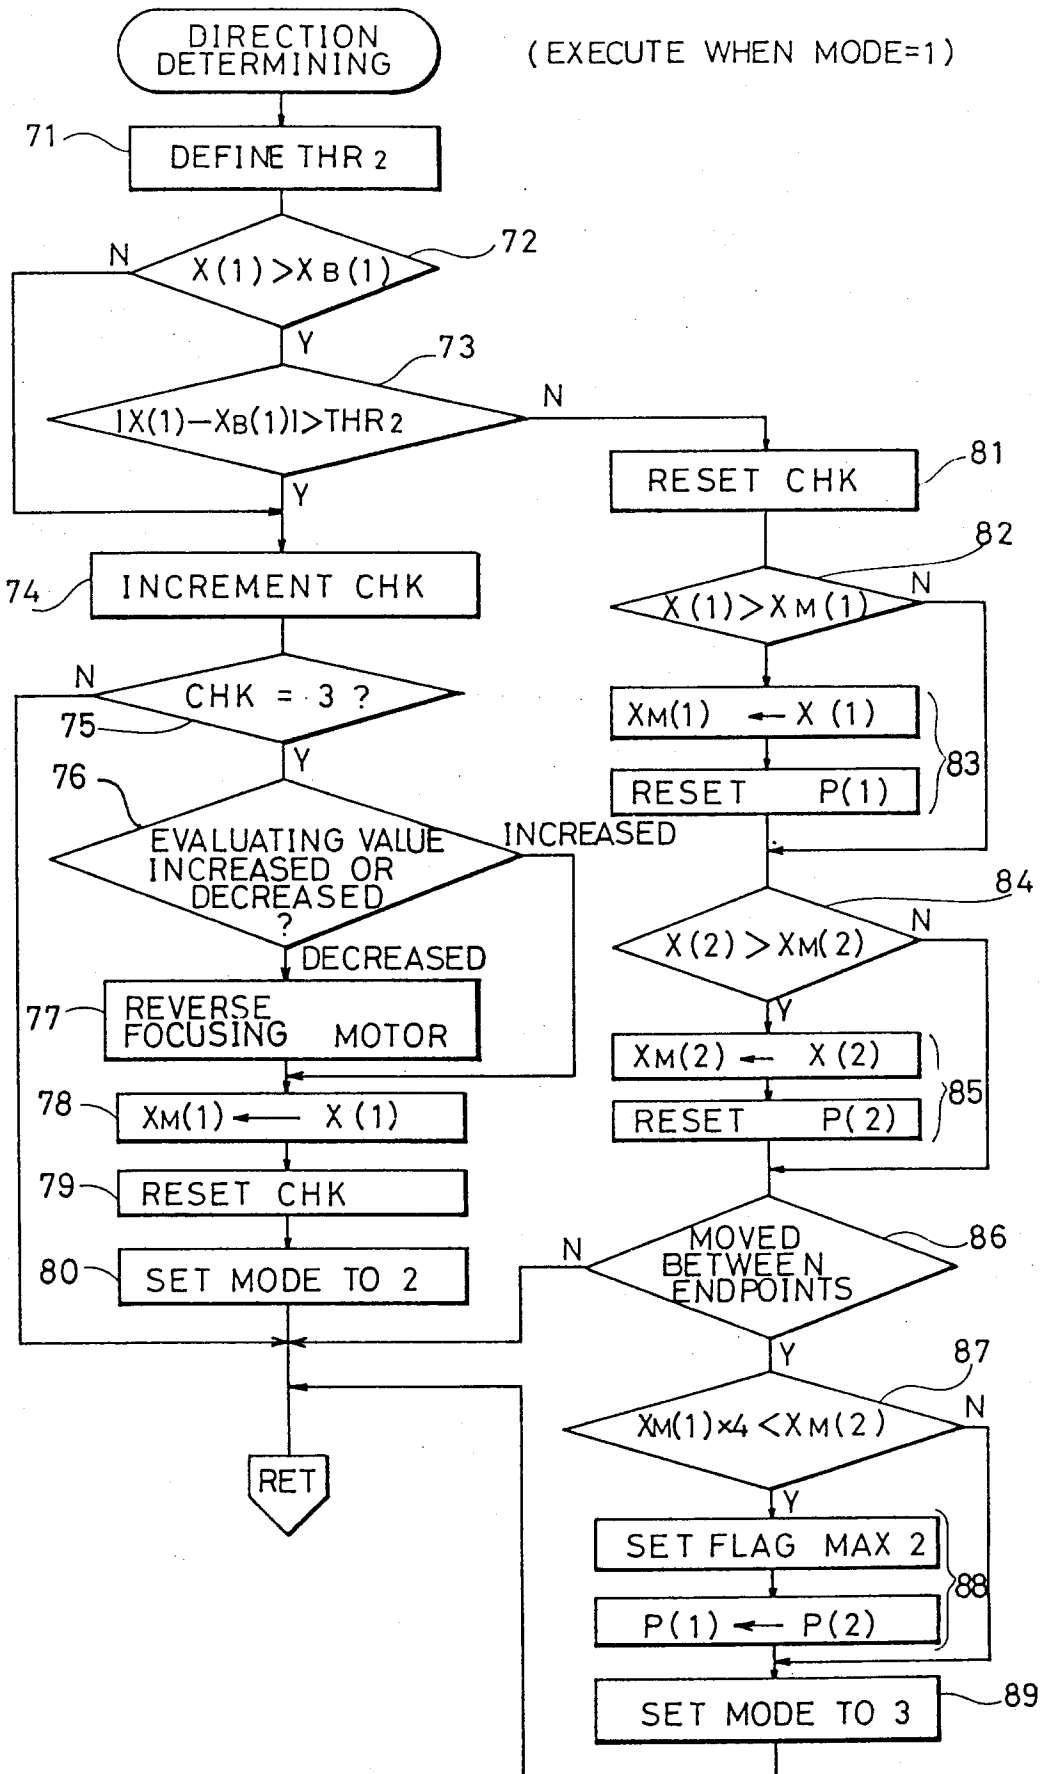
DIRECTION DETERMINING

(EXECUTE WHEN MODE=1)

71 DEFINE THR 2

72 $X(1)>X_B(1)$ N Y

73 $|X(1)-X_B(1)|>THR_2$ N Y

81 RESET CHK

74 INCREMENT CHK

82 $X(1)>X_M(1)$ N

75 CHK = 3 ? N Y

$X_M(1) \leftarrow X(1)$

RESET P(1)

83

76 EVALUATING VALUE INCREASED OR DECREASED ? INCREASED

DECREASED

84 $X(2)>X_M(2)$ N Y

77 REVERSE FOCUSING MOTOR

$X_M(2) \leftarrow X(2)$

RESET P(2)

85

78 $X_M(1) \leftarrow X(1)$

79 RESET CHK

86 MOVED BETWEEN ENDPOINTS N Y

80 SET MODE TO 2

87 $X_M(1)\times4<X_M(2)$ N Y

RET

SET FLAG MAX 2

$P(1) \leftarrow P(2)$

88

89 SET MODE TO 3